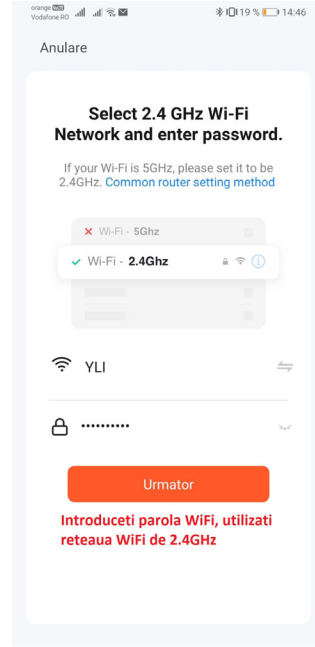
orange
Vodafone RO
19 % 14:46

Anulare

Select 2.4 GHz Wi-Fi Network and enter password.

If your Wi-Fi is 5GHz, please set it to be 2.4GHz. Common router setting method

Wi-Fi - 5Ghz
Wi-Fi - 2.4Ghz

YLI

••••••••••

Urmator

Introduceti parola WiFi, utilizati reteaua WiFi de 2.4GHz